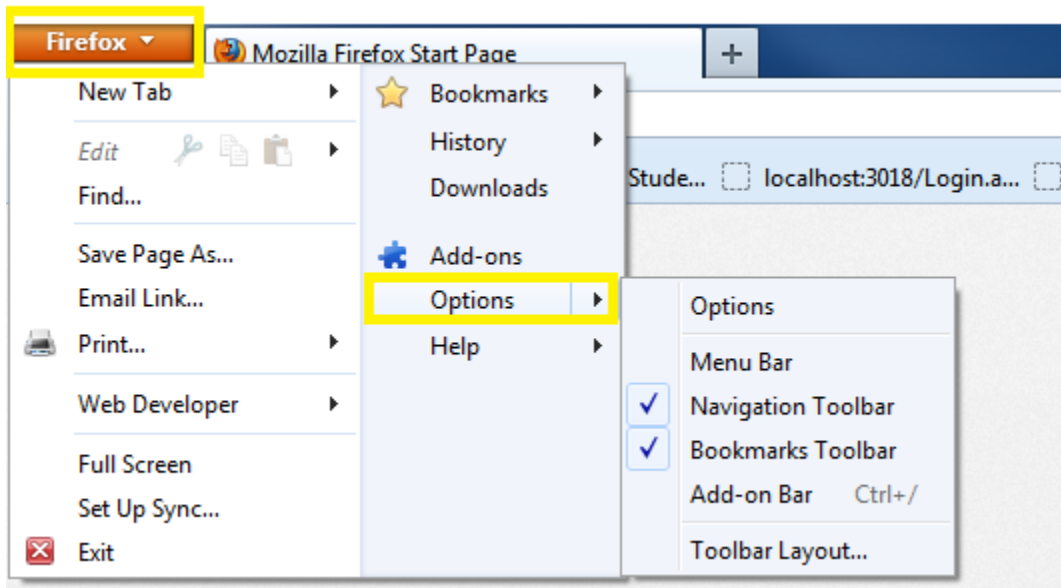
Firefox

Mozilla Firefox Start Page

+

New Tab

Edit

Find...

Save Page As...

Email Link...

Print...

Web Developer

Full Screen

Set Up Sync...

Exit

Bookmarks

History

Downloads

Add-ons

Options

Help

Stude...

localhost:3018/Login.a...

Options

Menu Bar

Navigation Toolbar

Bookmarks Toolbar

Add-on Bar Ctrl+/

Toolbar Layout...